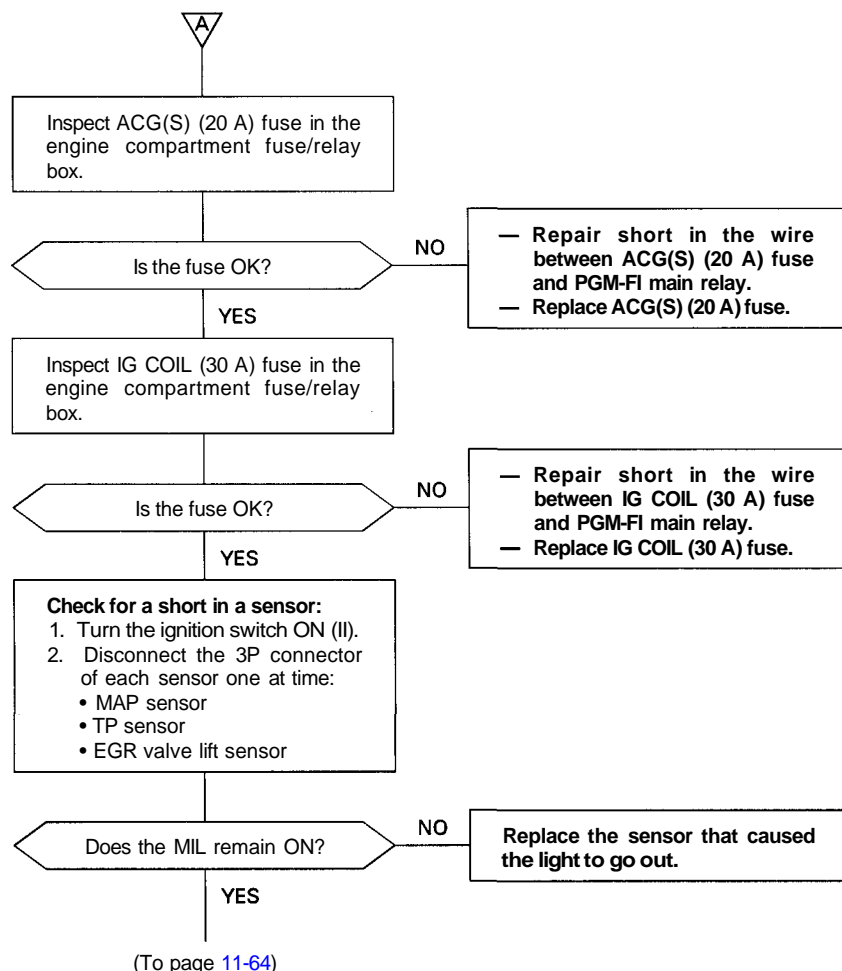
A

Inspect ACG(S) (20 A) fuse in the engine compartment fuse/relay box.

Is the fuse OK?

NO

— Repair short in the wire between ACG(S) (20 A) fuse and PGM-FI main relay.
— Replace ACG(S) (20 A) fuse.

YES

Inspect IG COIL (30 A) fuse in the engine compartment fuse/relay box.

Is the fuse OK?

NO

— Repair short in the wire between IG COIL (30 A) fuse and PGM-FI main relay.
— Replace IG COIL (30 A) fuse.

YES

Check for a short in a sensor:
1. Turn the ignition switch ON (II).
2. Disconnect the 3P connector of each sensor one at time:
• MAP sensor
• TP sensor
• EGR valve lift sensor

Does the MIL remain ON?

NO

Replace the sensor that caused the light to go out.

YES

(To page 11-64)